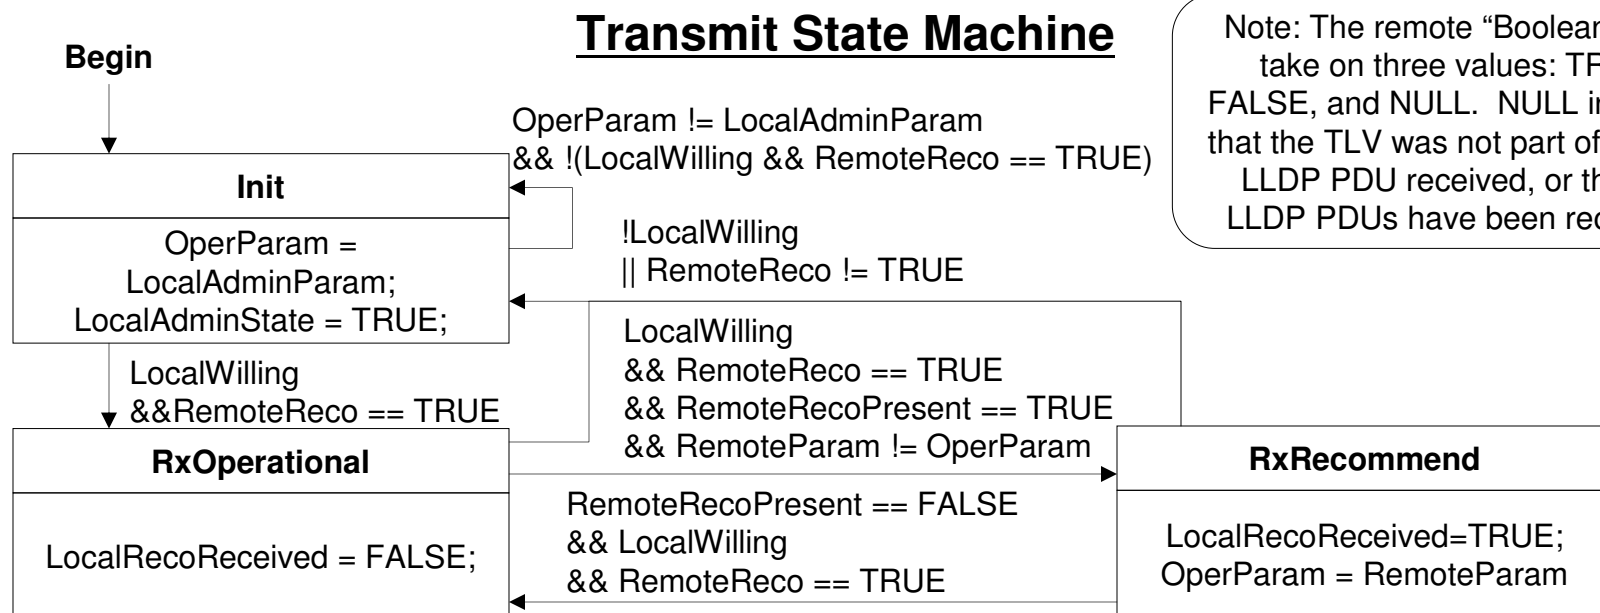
Transmit State Machine

Note: The remote "Boolean take on three values: TR FALSE, and NULL. NULL in that the TLV was not part of LLDP PDU received, or th LLDP PDUs have been rec

Begin

OperParam != LocalAdminParam && !(LocalWilling && RemoteReco == TRUE)

Init

OperParam = LocalAdminParam; LocalAdminState = TRUE;

!LocalWilling || RemoteReco != TRUE

LocalWilling && RemoteReco == TRUE && RemoteRecoPresent == TRUE && RemoteParam != OperParam

LocalWilling &&RemoteReco == TRUE

RxOperational

LocalRecoReceived = FALSE;

RemoteRecoPresent == FALSE && LocalWilling && RemoteReco == TRUE

RxRecommend

LocalRecoReceived=TRUE; OperParam = RemoteParam